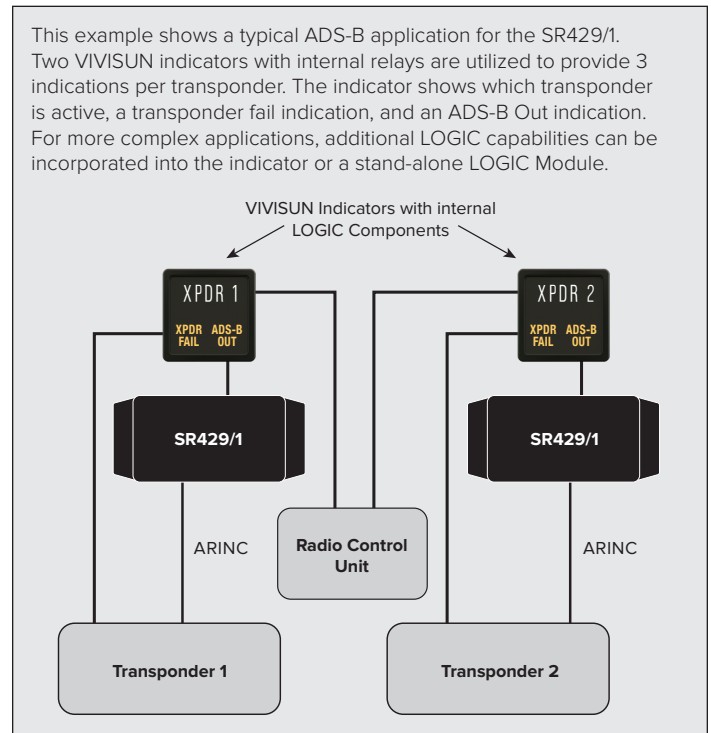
This example shows a typical ADS-B application for the SR429/1. Two VIVISUN indicators with internal relays are utilized to provide 3 indications per transponder. The indicator shows which transponder is active, a transponder fail indication, and an ADS-B Out indication. For more complex applications, additional LOGIC capabilities can be incorporated into the indicator or a stand-alone LOGIC Module.

VIVISUN Indicators with internal LOGIC Components

XPDR 1
XPDR FAIL
ADS-B OUT

XPDR 2
XPDR FAIL
ADS-B OUT

SR429/1

SR429/1

ARINC

Radio Control Unit

ARINC

Transponder 1

Transponder 2